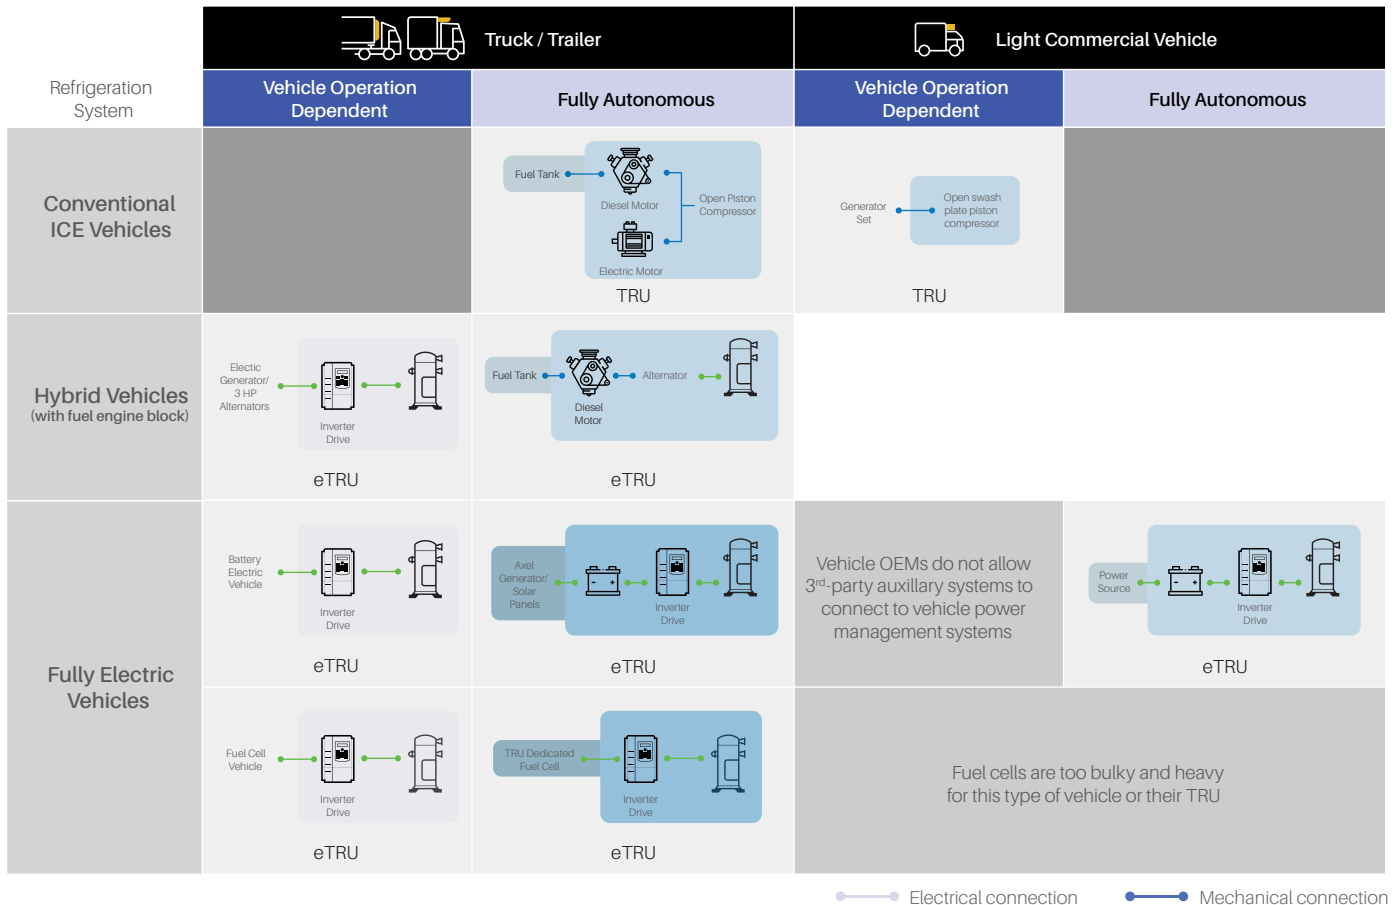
| Refrigeration System | Truck / Trailer: Vehicle Operation Dependent | Truck / Trailer: Fully Autonomous | Light Commercial Vehicle: Vehicle Operation Dependent | Light Commercial Vehicle: Fully Autonomous |
|---|---|---|---|---|
| Conventional ICE Vehicles | | Fuel Tank, Diesel Motor, Electric Motor, Open Piston Compressor — TRU | Generator Set, Open swash plate piston compressor — TRU | |
| Hybrid Vehicles (with fuel engine block) | Electic Generator/ 3 HP Alternators, Inverter Drive — eTRU | Fuel Tank, Diesel Motor, Alternator — eTRU | | |
| Fully Electric Vehicles | Battery Electric Vehicle, Inverter Drive — eTRU | Axel Generator/ Solar Panels, Inverter Drive — eTRU | Vehicle OEMs do not allow 3$^{rd}$-party auxillary systems to connect to vehicle power management systems | Power Source, Inverter Drive — eTRU |
| | Fuel Cell Vehicle, Inverter Drive — eTRU | TRU Dedicated Fuel Cell, Inverter Drive — eTRU | Fuel cells are too bulky and heavy for this type of vehicle or their TRU | |

Electrical connection
Mechanical connection